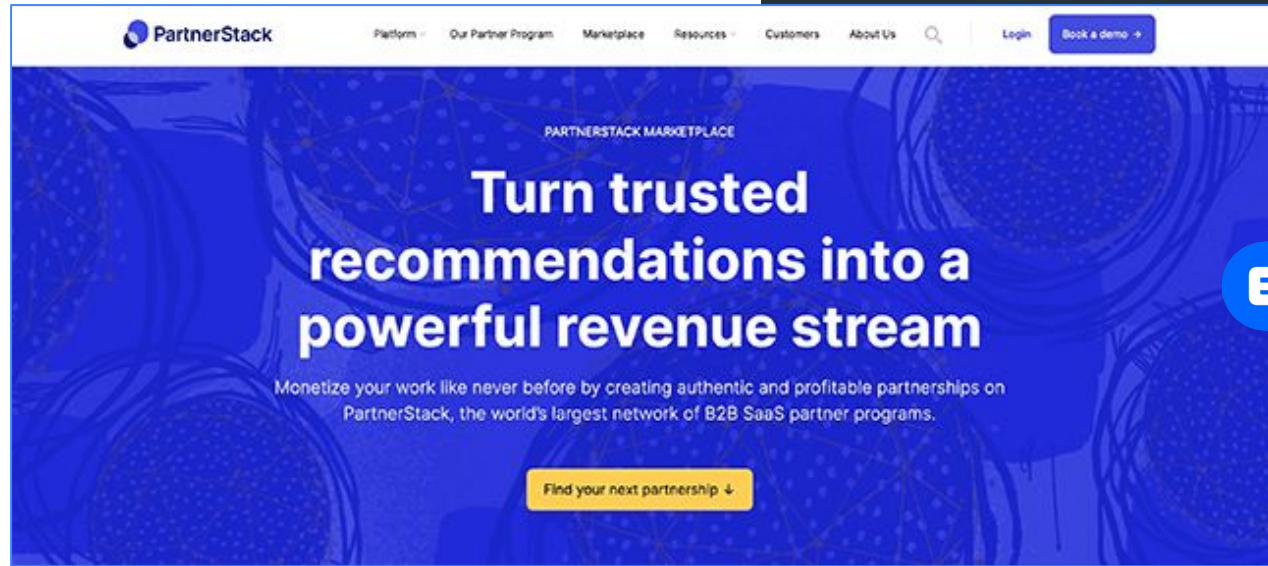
PartnerStack

Platform Our Partner Program Marketplace Resources Customers About Us Login Book a demo →

PARTNERSTACK MARKETPLACE

Turn trusted recommendations into a powerful revenue stream

Monetize your work like never before by creating authentic and profitable partnerships on PartnerStack, the world's largest network of B2B SaaS partner programs.

Find your next partnership ↓